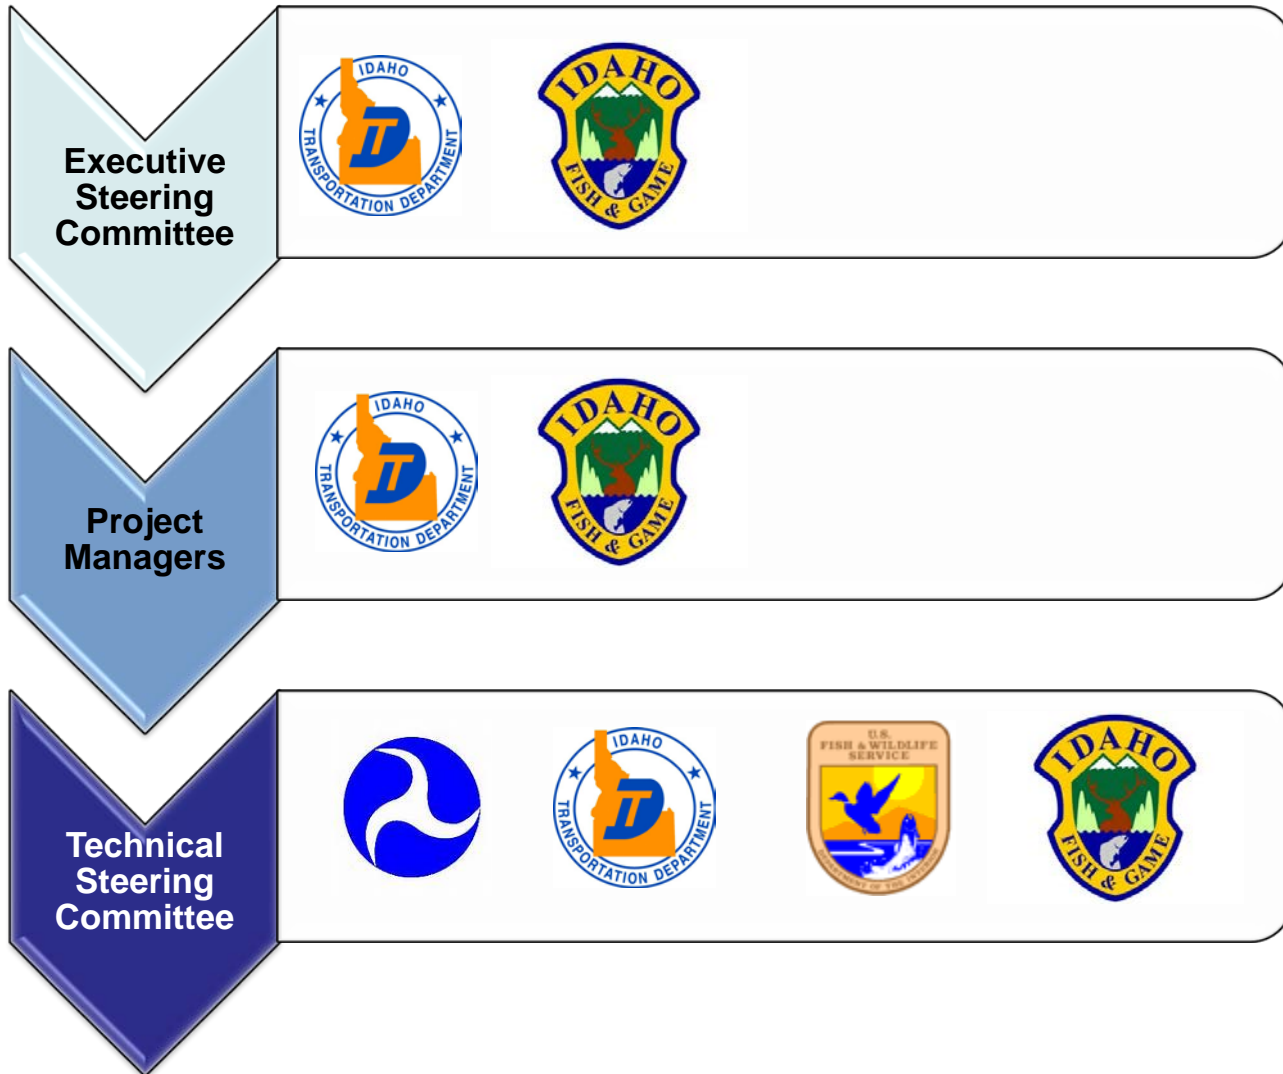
Executive Steering Committee

IDAHO TRANSPORTATION DEPARTMENT

IDAHO FISH & GAME

Project Managers

IDAHO TRANSPORTATION DEPARTMENT

IDAHO FISH & GAME

Technical Steering Committee

IDAHO TRANSPORTATION DEPARTMENT

U.S. FISH & WILDLIFE SERVICE DEPARTMENT OF THE INTERIOR

IDAHO FISH & GAME